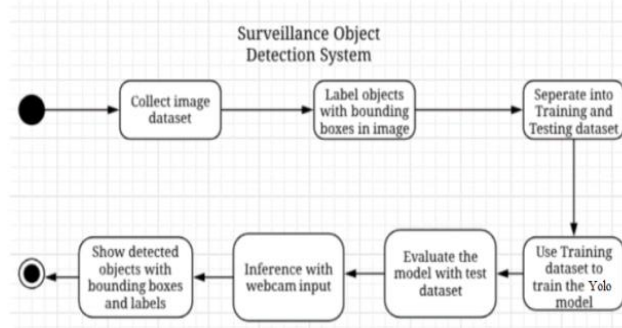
Surveillance Object Detection System

Collect image dataset

Label objects with bounding boxes in image

Seperate into Training and Testing dataset

Use Training dataset to train the Yolo model

Evaluate the model with test dataset

Inference with webcam input

Show detected objects with bounding boxes and labels